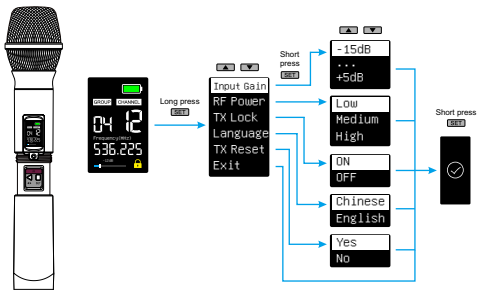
GROUP CHANNEL
04 12
Frequency(MHz)
536.225

Long press
SET

▲ ▼
Input Gain
RF Power
TX Lock
Language
TX Reset
Exit

Short press
SET

▲ ▼
-15dB
...
+5dB

Low
Medium
High

ON
OFF

Chinese
English

Yes
No

Short press
SET